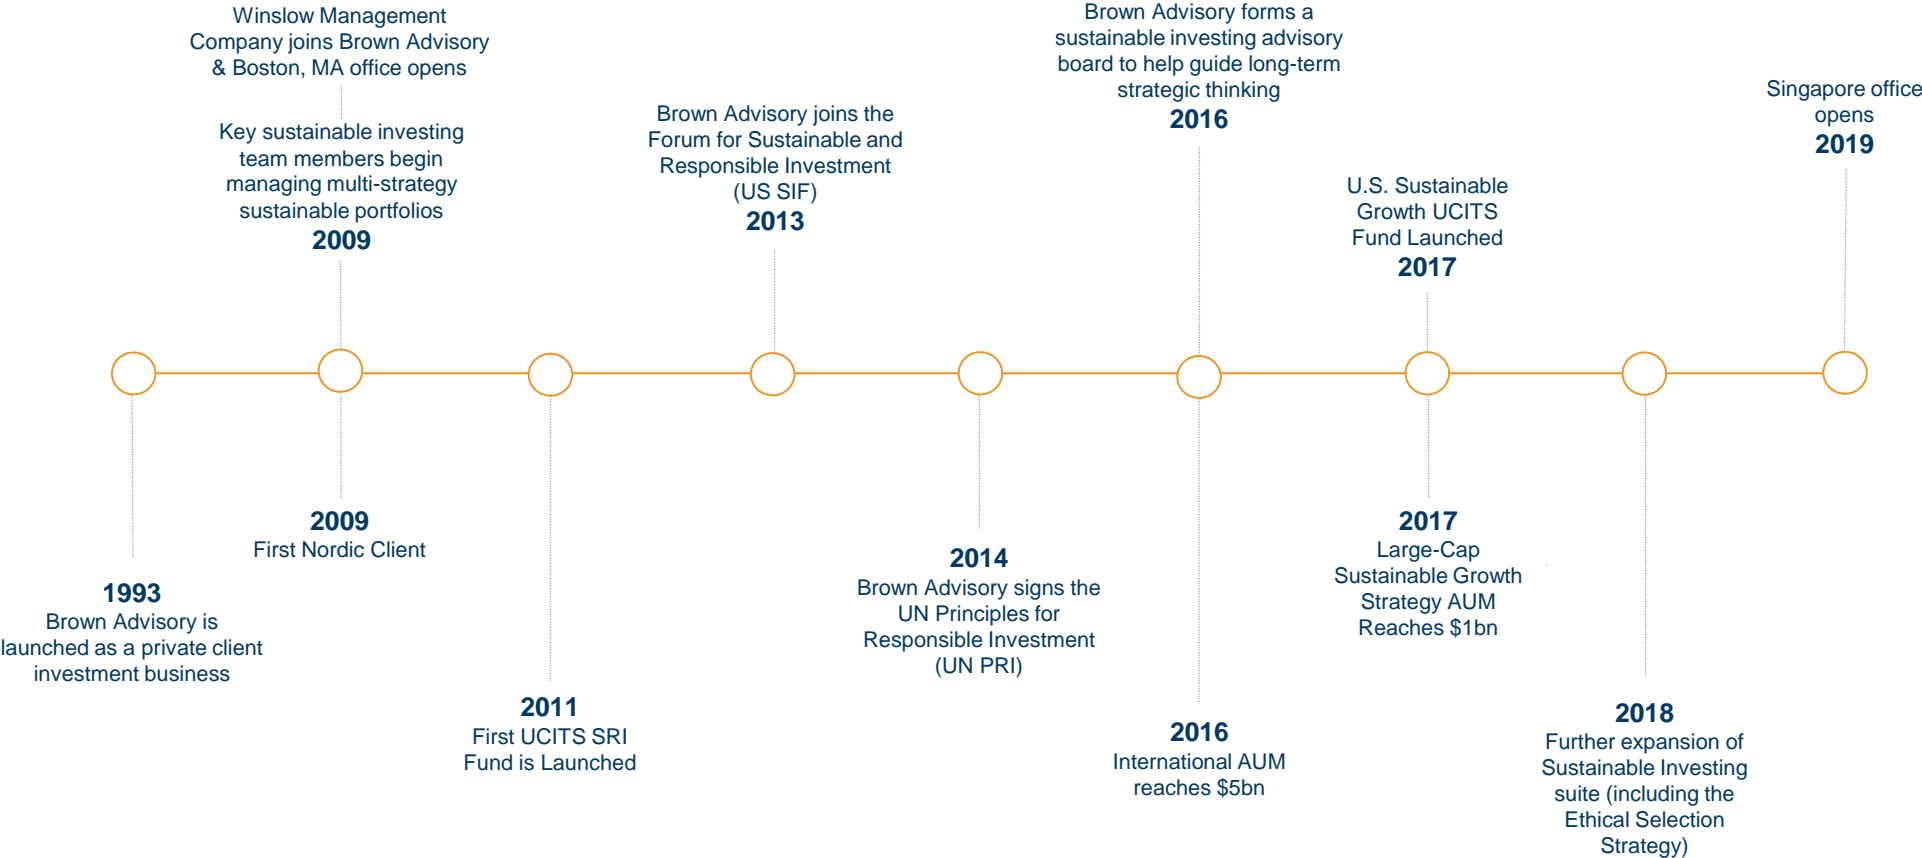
Winslow Management Company joins Brown Advisory & Boston, MA office opens

Key sustainable investing team members begin managing multi-strategy sustainable portfolios
**2009**

Brown Advisory joins the Forum for Sustainable and Responsible Investment (US SIF)
**2013**

Brown Advisory forms a sustainable investing advisory board to help guide long-term strategic thinking
**2016**

U.S. Sustainable Growth UCITS Fund Launched
**2017**

Singapore office opens
**2019**

**1993**
Brown Advisory is launched as a private client investment business

**2009**
First Nordic Client

**2011**
First UCITS SRI Fund is Launched

**2014**
Brown Advisory signs the UN Principles for Responsible Investment (UN PRI)

**2016**
International AUM reaches $5bn

**2017**
Large-Cap Sustainable Growth Strategy AUM Reaches $1bn

**2018**
Further expansion of Sustainable Investing suite (including the Ethical Selection Strategy)